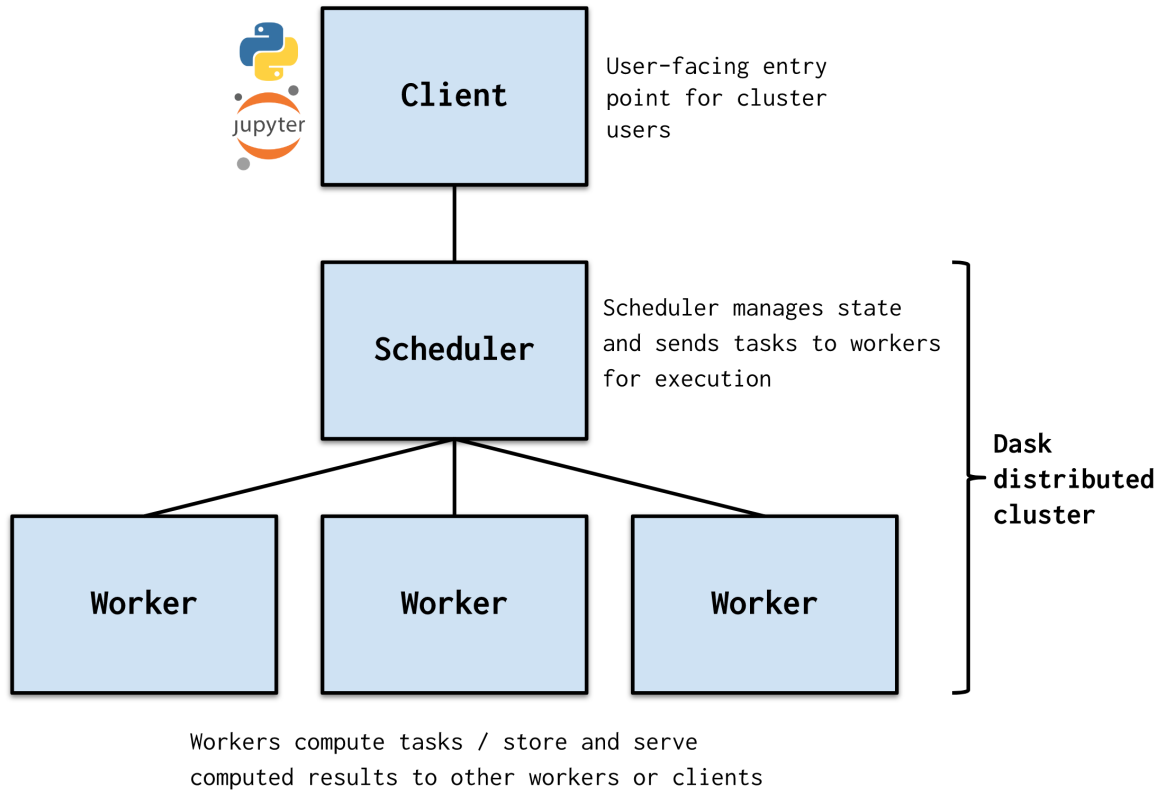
jupyter

Client

User-facing entry point for cluster users

Scheduler

Scheduler manages state and sends tasks to workers for execution

Dask distributed cluster

Worker

Worker

Worker

Workers compute tasks / store and serve computed results to other workers or clients